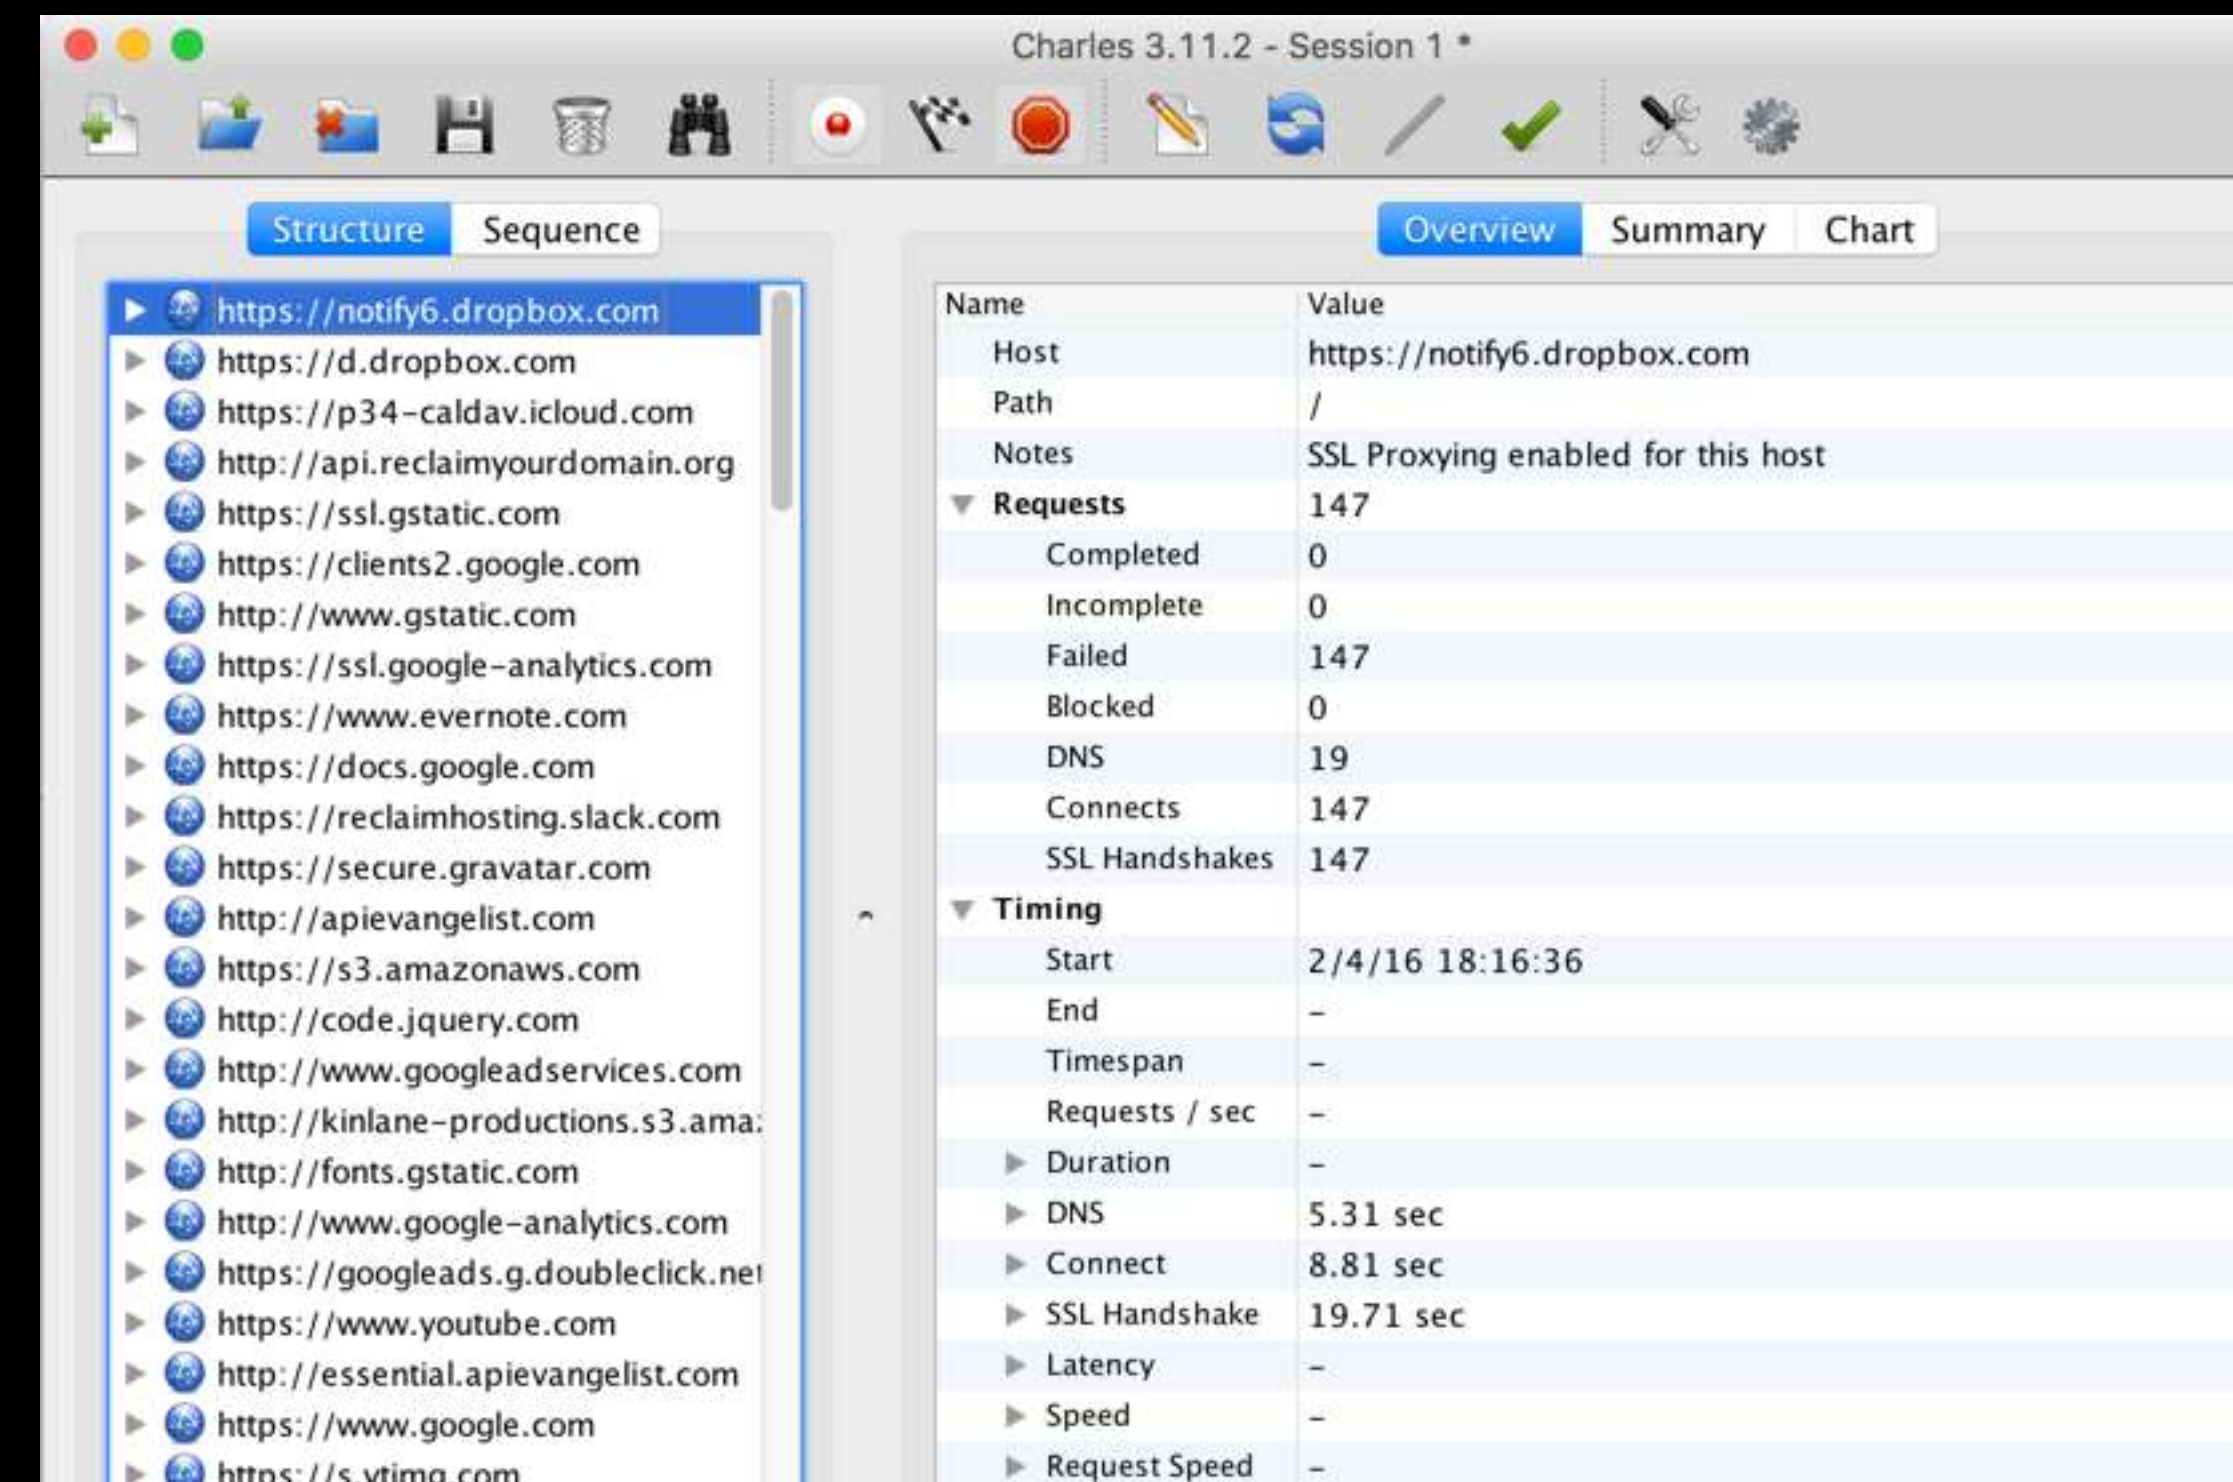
Charles 3.11.2 - Session 1 *

Structure | Sequence

https://notify6.dropbox.com
https://d.dropbox.com
https://p34-caldav.icloud.com
http://api.reclaimyourdomain.org
https://ssl.gstatic.com
https://clients2.google.com
http://www.gstatic.com
https://ssl.google-analytics.com
https://www.evernote.com
https://docs.google.com
https://reclaimhosting.slack.com
https://secure.gravatar.com
http://apievangelist.com
https://s3.amazonaws.com
http://code.jquery.com
http://www.googleadservices.com
http://kinlane-productions.s3.ama:
http://fonts.gstatic.com
http://www.google-analytics.com
https://googleads.g.doubleclick.net
https://www.youtube.com
http://essential.apievangelist.com
https://www.google.com
https://s.ytimg.com

Overview | Summary | Chart

| Name | Value |
|---|---|
| Host | https://notify6.dropbox.com |
| Path | / |
| Notes | SSL Proxying enabled for this host |
| Requests | 147 |
| Completed | 0 |
| Incomplete | 0 |
| Failed | 147 |
| Blocked | 0 |
| DNS | 19 |
| Connects | 147 |
| SSL Handshakes | 147 |
| Timing | |
| Start | 2/4/16 18:16:36 |
| End | - |
| Timespan | - |
| Requests / sec | - |
| Duration | - |
| DNS | 5.31 sec |
| Connect | 8.81 sec |
| SSL Handshake | 19.71 sec |
| Latency | - |
| Speed | - |
| Request Speed | - |